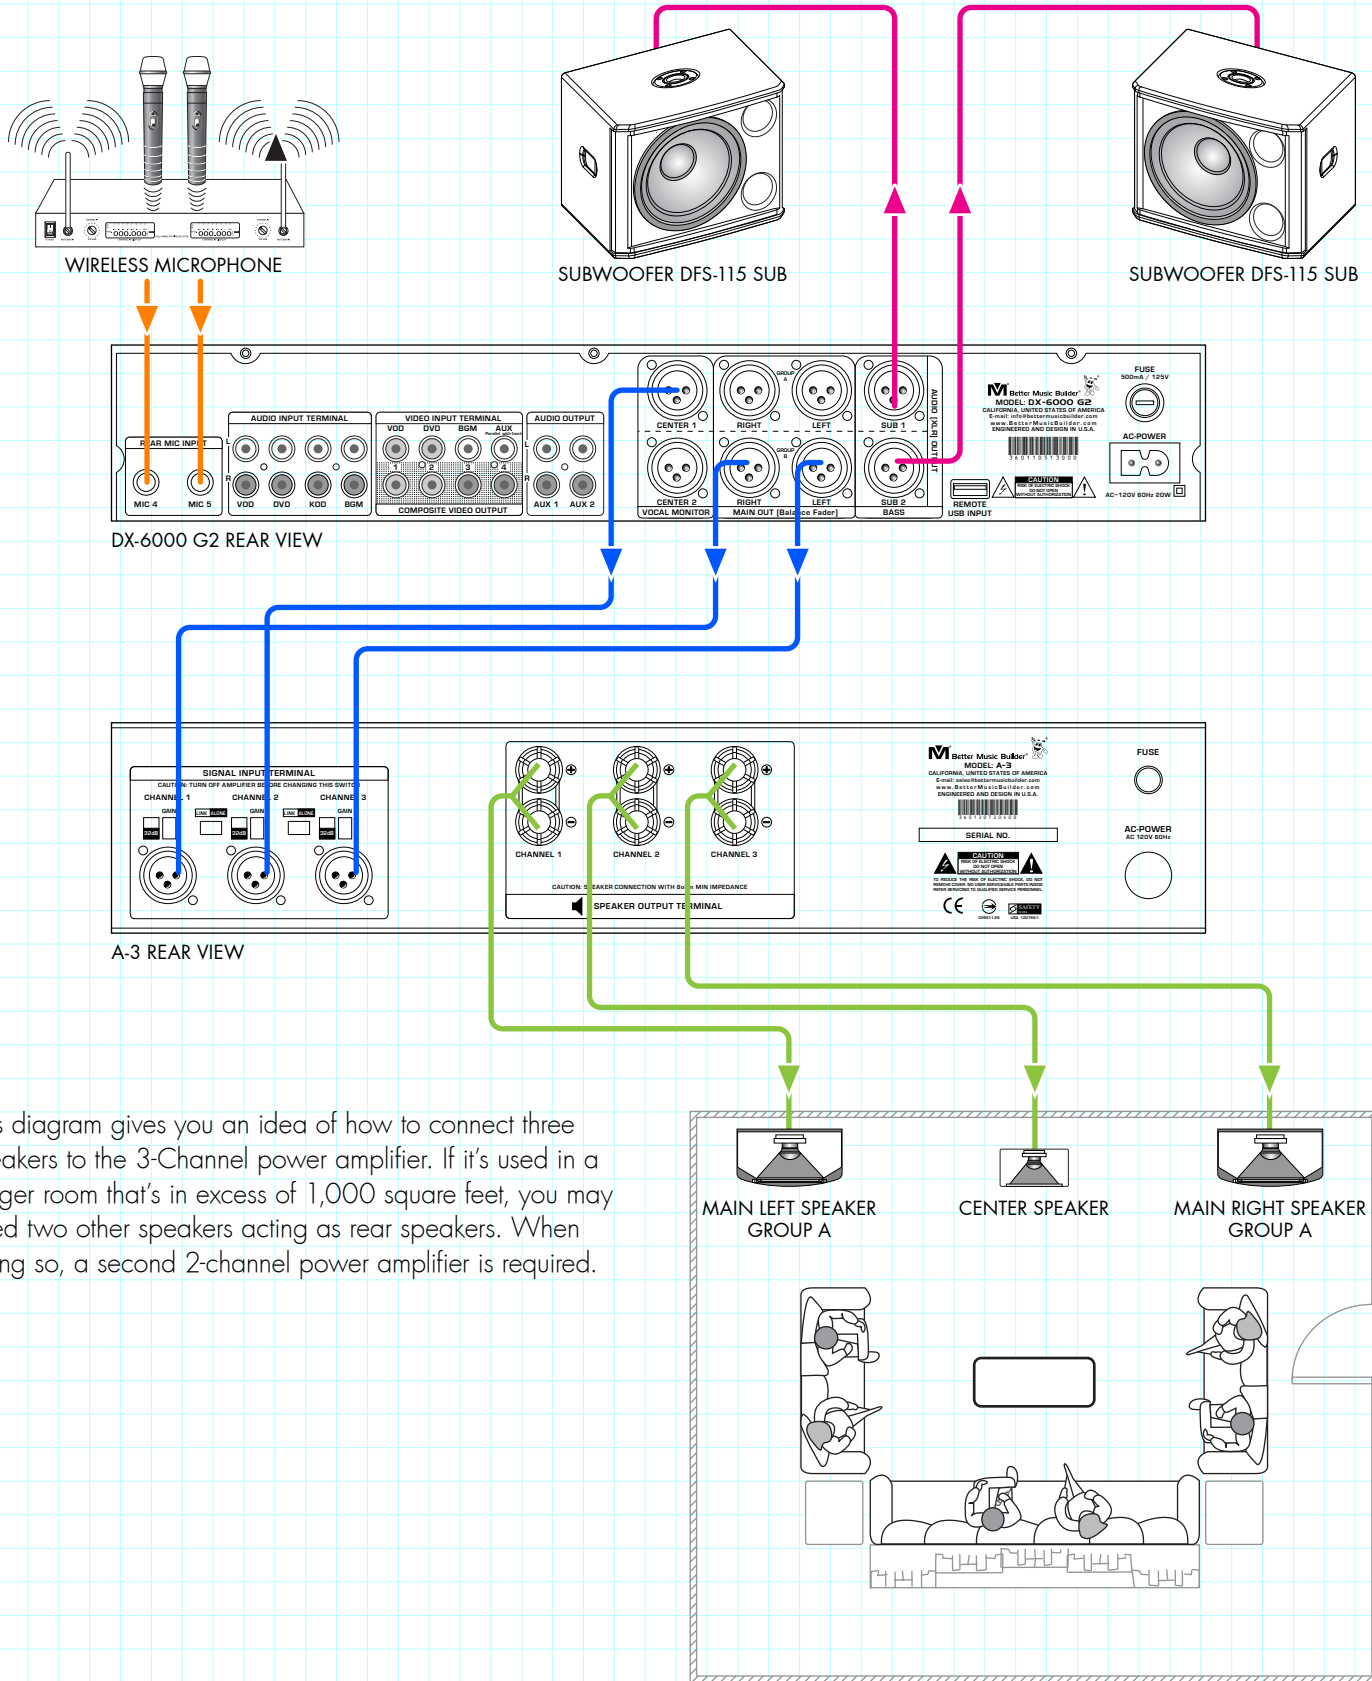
WIRELESS MICROPHONE

SUBWOOFER DFS-115 SUB

SUBWOOFER DFS-115 SUB

REAR MIC INPUT
MIC 4 MIC 5
AUDIO INPUT TERMINAL
L R
VOD DVD KOD BGM
VIDEO INPUT TERMINAL
VOD DVD BGM AUX
1 2 3 4
COMPOSITE VIDEO OUTPUT
AUDIO OUTPUT
L R
AUX 1 AUX 2
CENTER 1
CENTER 2
VOCAL MONITOR
RIGHT LEFT
GROUP A
GROUP B
RIGHT LEFT
MAIN OUT (Balance Fader)
SUB 1
SUB 2
BASS
AUDIO (XLR) OUTPUT
Better Music Builder
MODEL: DX-6000 G2
CALIFORNIA, UNITED STATES OF AMERICA
E-mail: info@bettermusicbuilder.com
www.BetterMusicBuilder.com
ENGINEERED AND DESIGN IN U.S.A.
CAUTION
REMOTE
USB INPUT
FUSE
500mA / 125V
AC-POWER
AC~120V 60Hz 20W

DX-6000 G2 REAR VIEW

SIGNAL INPUT TERMINAL
CAUTION: TURN OFF AMPLIFIER BEFORE CHANGING THIS SWITCH
CHANNEL 1 CHANNEL 2 CHANNEL 3
GAIN GAIN GAIN
32dB 32dB 32dB
LINK ALONE LINK ALONE
CHANNEL 1 CHANNEL 2 CHANNEL 3
CAUTION: SPEAKER CONNECTION WITH 8Ω MIN IMPEDANCE
SPEAKER OUTPUT TERMINAL
Better Music Builder
MODEL: A-3
CALIFORNIA, UNITED STATES OF AMERICA
E-mail: sales@bettermusicbuilder.com
www.BetterMusicBuilder.com
ENGINEERED AND DESIGN IN U.S.A.
SERIAL NO.
CAUTION
FUSE
AC-POWER
AC 120V 60Hz

A-3 REAR VIEW

s diagram gives you an idea of how to connect three eakers to the 3-Channel power amplifier. If it's used in a ger room that's in excess of 1,000 square feet, you may ed two other speakers acting as rear speakers. When ng so, a second 2-channel power amplifier is required.

MAIN LEFT SPEAKER
GROUP A

CENTER SPEAKER

MAIN RIGHT SPEAKER
GROUP A